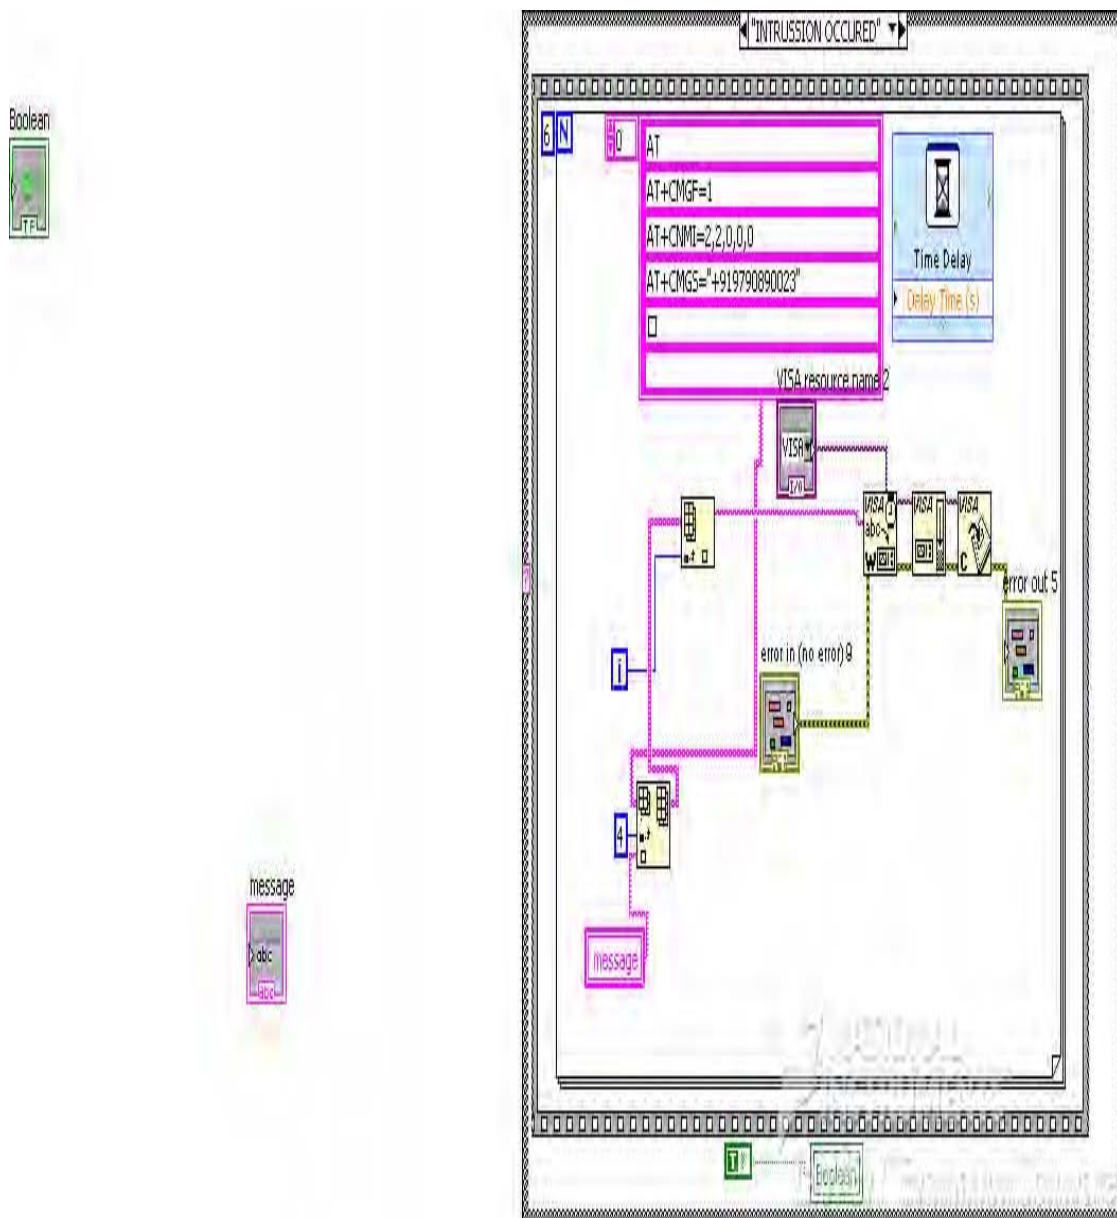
Boolean

TF

"INTRUSSION OCCURED"

6 N

0

AT

AT+CMGF=1

AT+CNMI=2,2,0,0,0

AT+CMGS="+919790890023"

VISA resource name 2

Time Delay

Delay Time (s)

VISA

abc

W

C

error out 5

error in (no error) 9

i

4

message

message

abc

T

Boolean